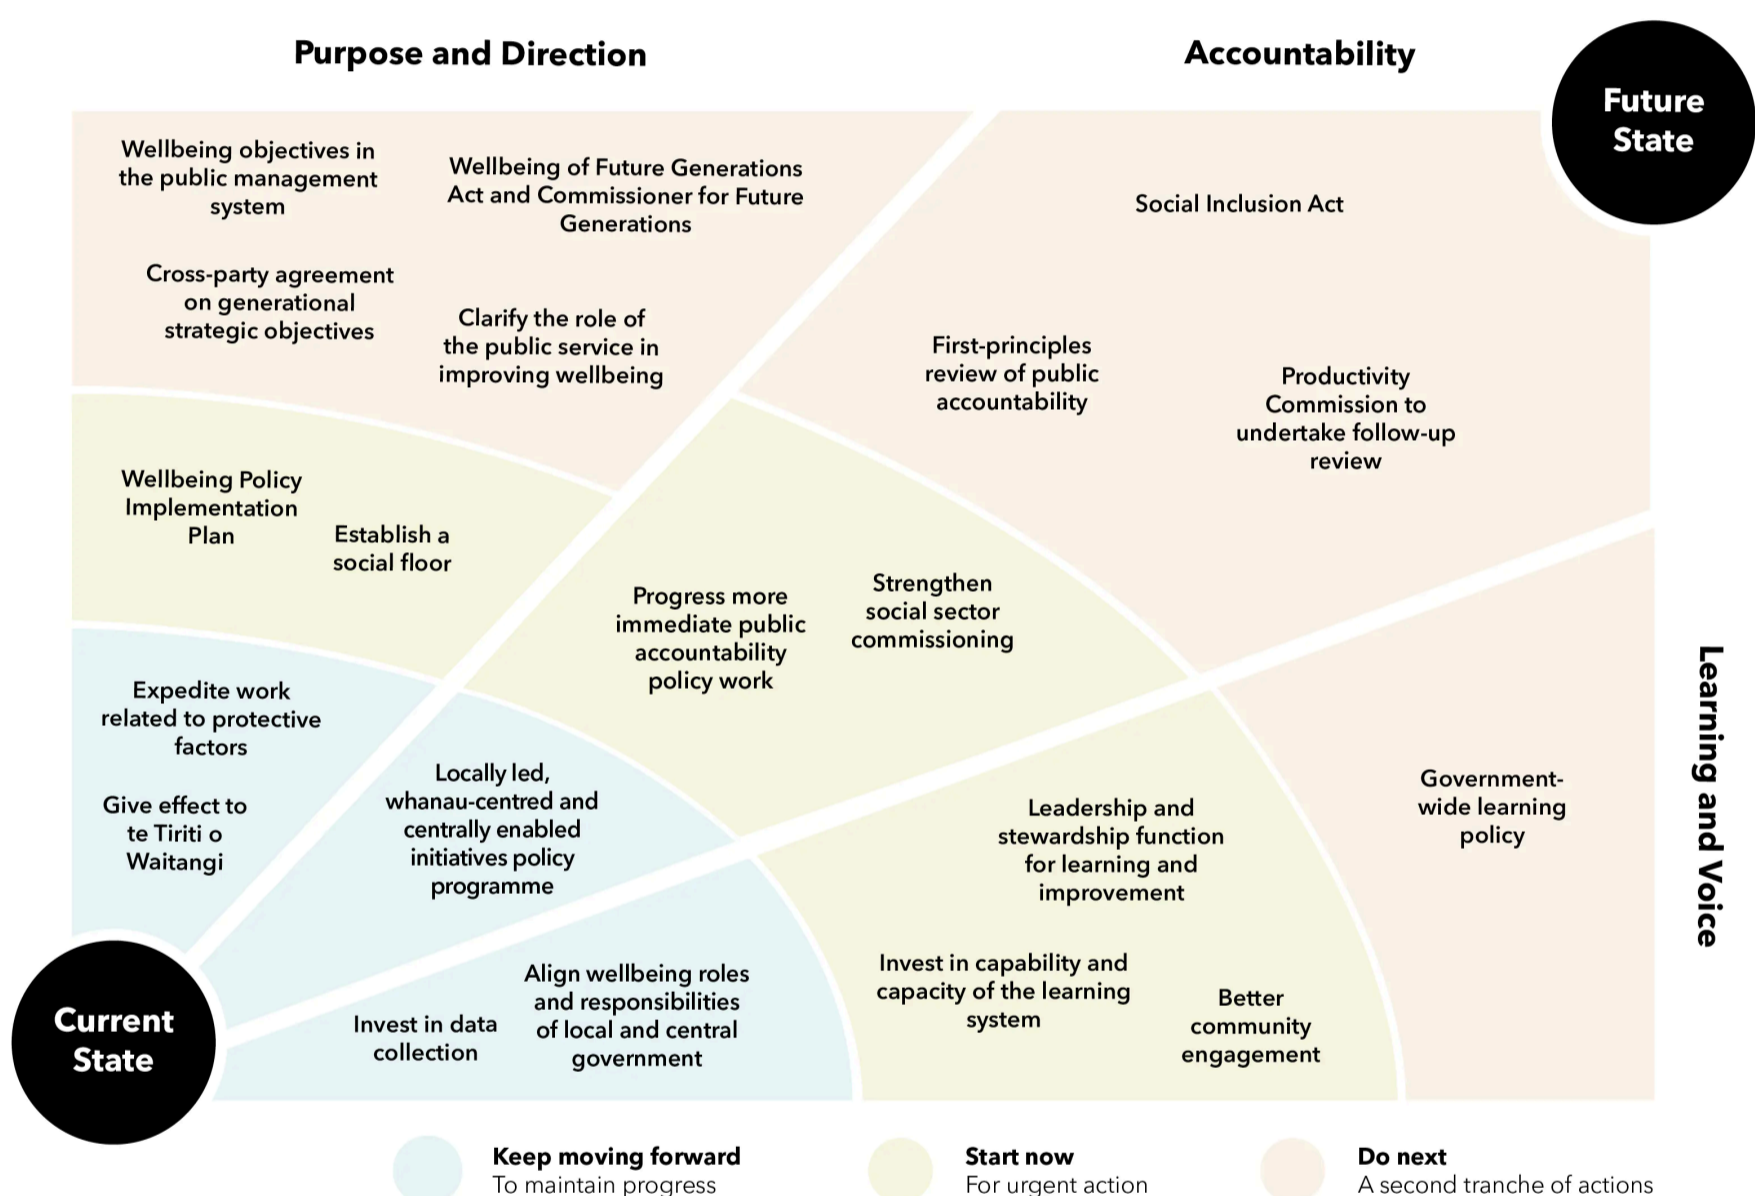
Purpose and Direction

Accountability

Future State

Wellbeing objectives in the public management system

Wellbeing of Future Generations Act and Commissioner for Future Generations

Social Inclusion Act

Cross-party agreement on generational strategic objectives

Clarify the role of the public service in improving wellbeing

First-principles review of public accountability

Productivity Commission to undertake follow-up review

Wellbeing Policy Implementation Plan

Establish a social floor

Progress more immediate public accountability policy work

Strengthen social sector commissioning

Learning and Voice

Expedite work related to protective factors

Locally led, whanau-centred and centrally enabled initiatives policy programme

Give effect to te Tiriti o Waitangi

Leadership and stewardship function for learning and improvement

Government-wide learning policy

Current State

Invest in data collection

Align wellbeing roles and responsibilities of local and central government

Invest in capability and capacity of the learning system

Better community engagement

Keep moving forward
To maintain progress

Start now
For urgent action

Do next
A second tranche of actions